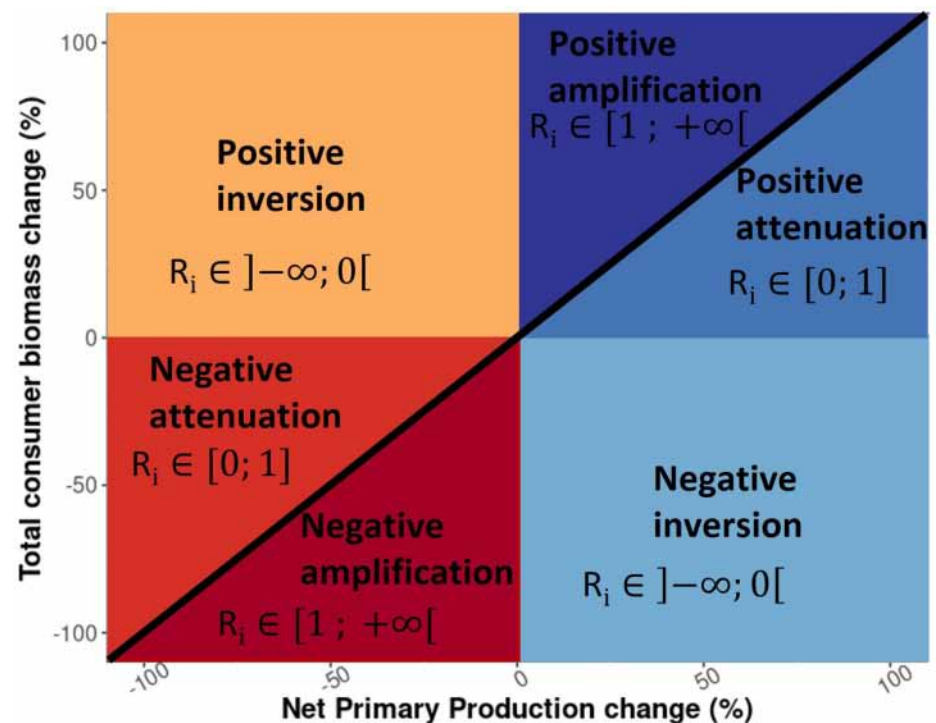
Positive amplification
$R_i \in [1 ; +\infty[$

Positive inversion
$R_i \in ]-\infty; 0[$

Positive attenuation
$R_i \in [0; 1]$

Negative attenuation
$R_i \in [0; 1]$

Negative amplification
$R_i \in [1 ; +\infty[$

Negative inversion
$R_i \in ]-\infty; 0[$

100
50
0
-50
-100

Total consumer biomass change (%)

-100
-50
0
50
100

Net Primary Production change (%)